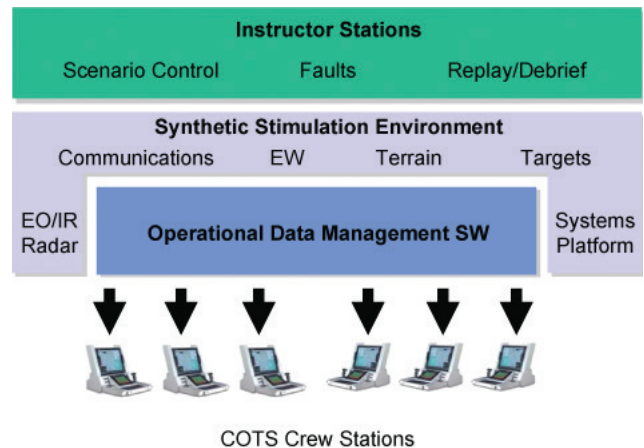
Instructor Stations

Scenario Control Faults Replay/Debrief

Synthetic Stimulation Environment

Communications EW Terrain Targets

EO/IR Radar

Operational Data Management SW

Systems Platform

COTS Crew Stations